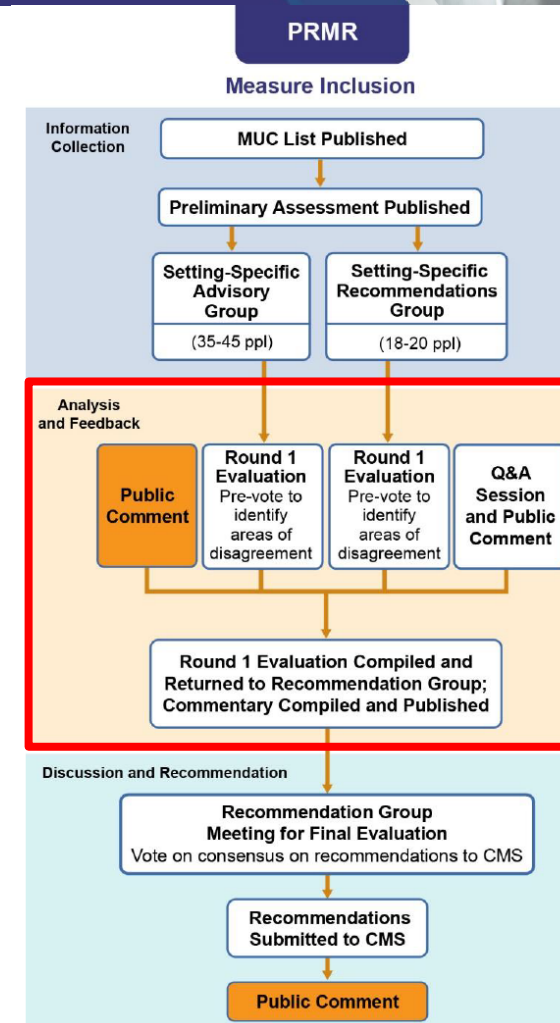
PRMR

Measure Inclusion

Information Collection

MUC List Published

Preliminary Assessment Published

Setting-Specific Advisory Group

(35-45 ppl)

Setting-Specific Recommendations Group

(18-20 ppl)

Analysis and Feedback

Public Comment

Round 1 Evaluation Pre-vote to identify areas of disagreement

Round 1 Evaluation Pre-vote to identify areas of disagreement

Q&A Session and Public Comment

Round 1 Evaluation Compiled and Returned to Recommendation Group; Commentary Compiled and Published

Discussion and Recommendation

Recommendation Group Meeting for Final Evaluation Vote on consensus on recommendations to CMS

Recommendations Submitted to CMS

Public Comment